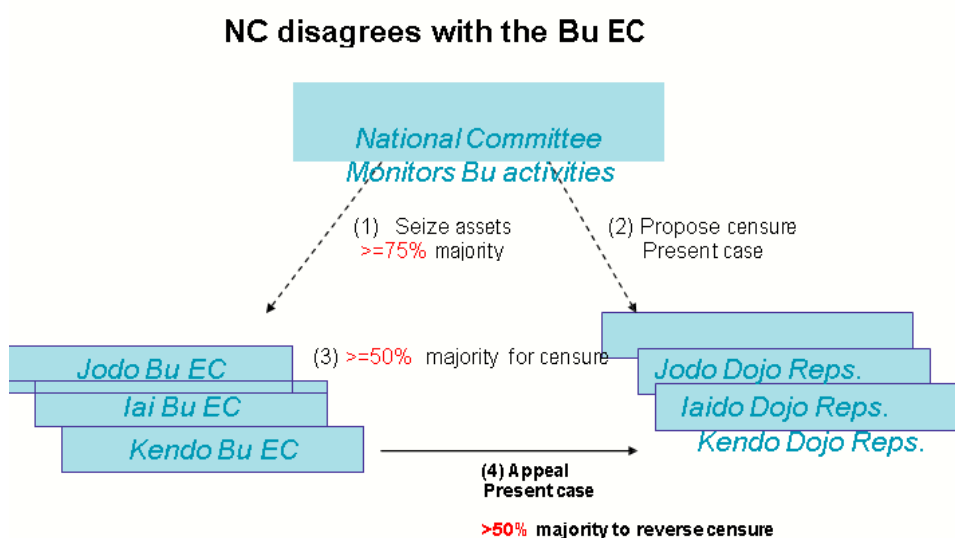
NC disagrees with the Bu EC

National Committee
Monitors Bu activities

(1) Seize assets
>=75% majority

(2) Propose censure
Present case

(3) >=50% majority for censure

Jodo Bu EC
Iai Bu EC
Kendo Bu EC

Jodo Dojo Reps.
Iaido Dojo Reps.
Kendo Dojo Reps.

(4) Appeal
Present case

>50% majority to reverse censure